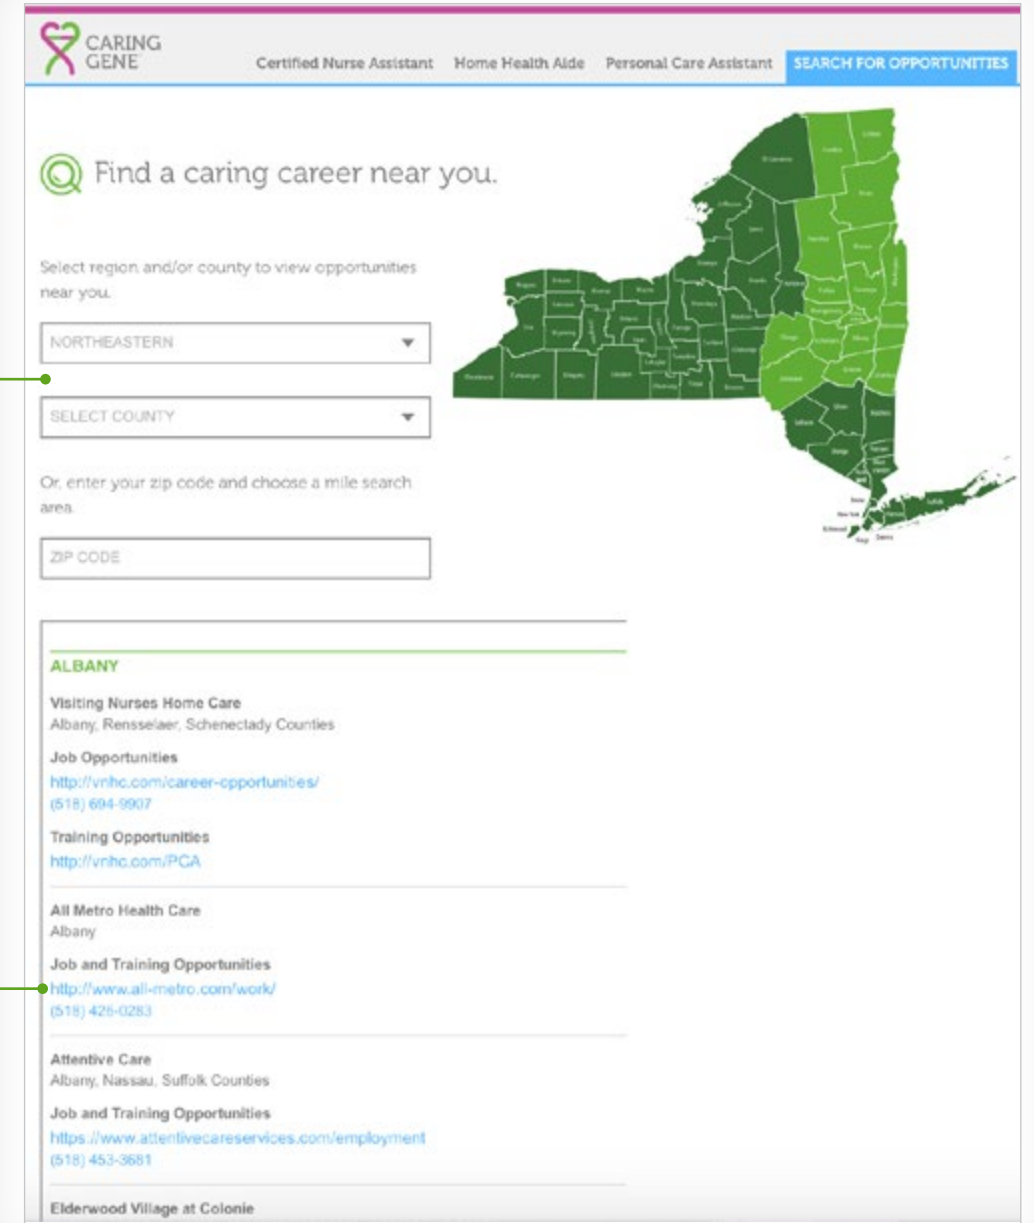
CARING GENE

Certified Nurse Assistant Home Health Aide Personal Care Assistant SEARCH FOR OPPORTUNITIES

Find a caring career near you.

Select region and/or county to view opportunities near you.

NORTHEASTERN

SELECT COUNTY

Or, enter your zip code and choose a mile search area.

ZIP CODE

ALBANY

Visiting Nurses Home Care
Albany, Rensselaer, Schenectady Counties

Job Opportunities
http://vnhc.com/career-opportunities/
(518) 694-9907

Training Opportunities
http://vnhc.com/PCA

All Metro Health Care
Albany

Job and Training Opportunities
http://www.all-metro.com/work/
(518) 426-0283

Attentive Care
Albany, Nassau, Suffolk Counties

Job and Training Opportunities
https://www.attentivecareservices.com/employment
(518) 453-3681

Elderwood Village at Colonie